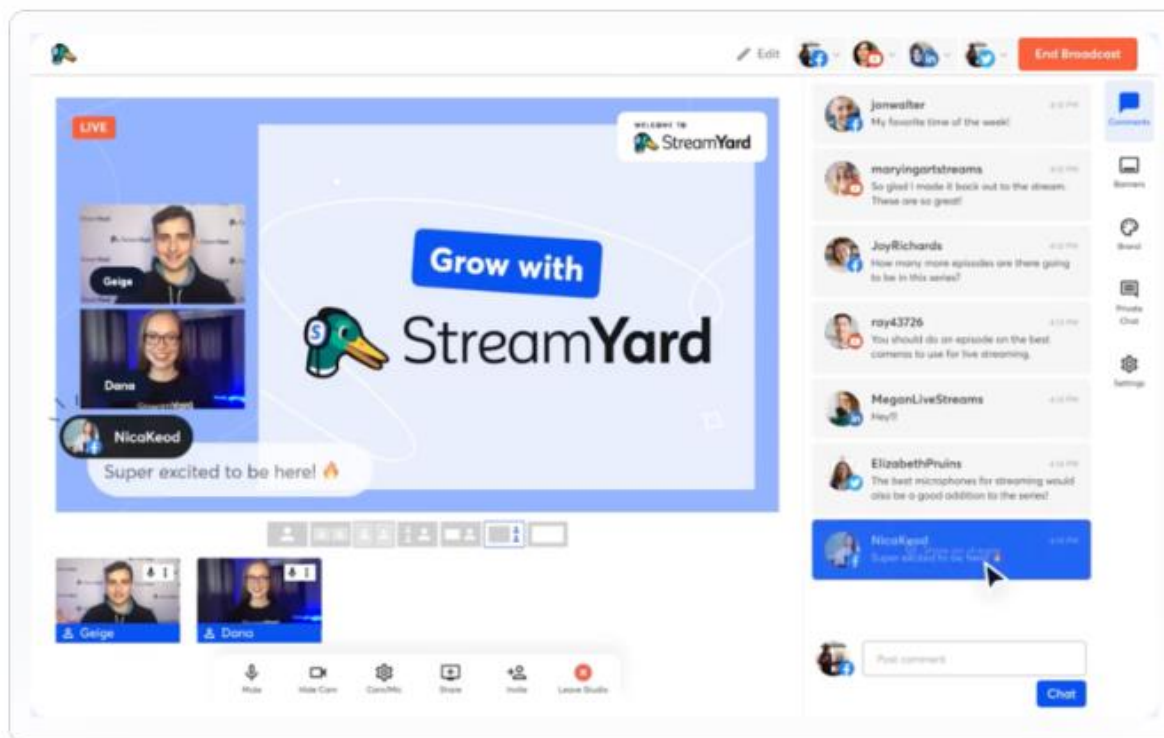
Edit

End Broadcast

LIVE

WELCOME TO StreamYard

Grow with StreamYard

Geige

Dana

NicaKeod

Super excited to be here! 🔥

Geige

Dana

Mute

Hide Cam

Cam/Mic

Share

Invite

Leave Studio

jonwalter
My favorite time of the week!

maryingartstreams
So glad I made it back out to the stream. These are so great!

JoyRichards
How many more episodes are there going to be in this series?

ray43726
You should do an episode on the best cameras to use for live streaming.

MeganLiveStreams
Hey!!

ElizabethPruins
The best microphones for streaming would also be a good addition to the series!

NicaKeod
Super excited to be here! 🔥

Post comment

Chat

Comments

Banners

Brand

Private Chat

Settings